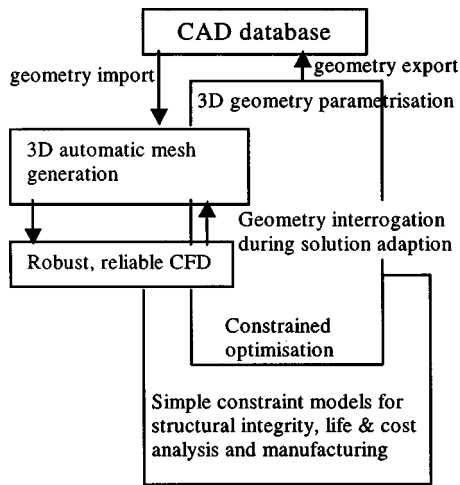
CAD database

geometry import

geometry export

3D geometry parametrisation

3D automatic mesh generation

Geometry interrogation during solution adaption

Robust, reliable CFD

Constrained optimisation

Simple constraint models for structural integrity, life & cost analysis and manufacturing